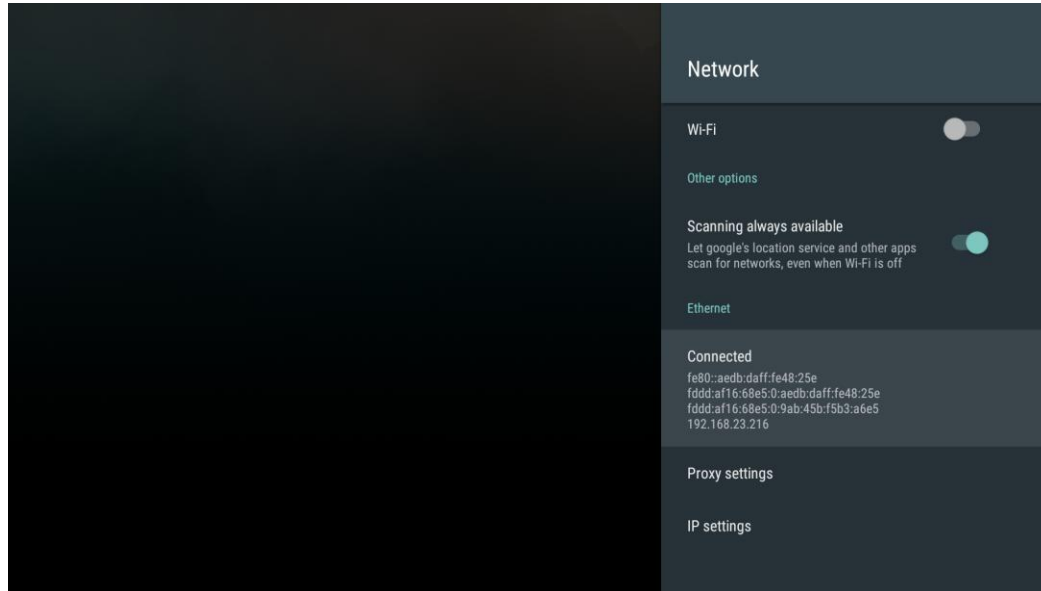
Network

Wi-Fi

Other options

Scanning always available
Let google's location service and other apps scan for networks, even when Wi-Fi is off

Ethernet

Connected
fe80::aedb:daff:fe48:25e
fddd:af16:68e5:0:aedb:daff:fe48:25e
fddd:af16:68e5:0:9ab:45b:f5b3:a6e5
192.168.23.216

Proxy settings

IP settings